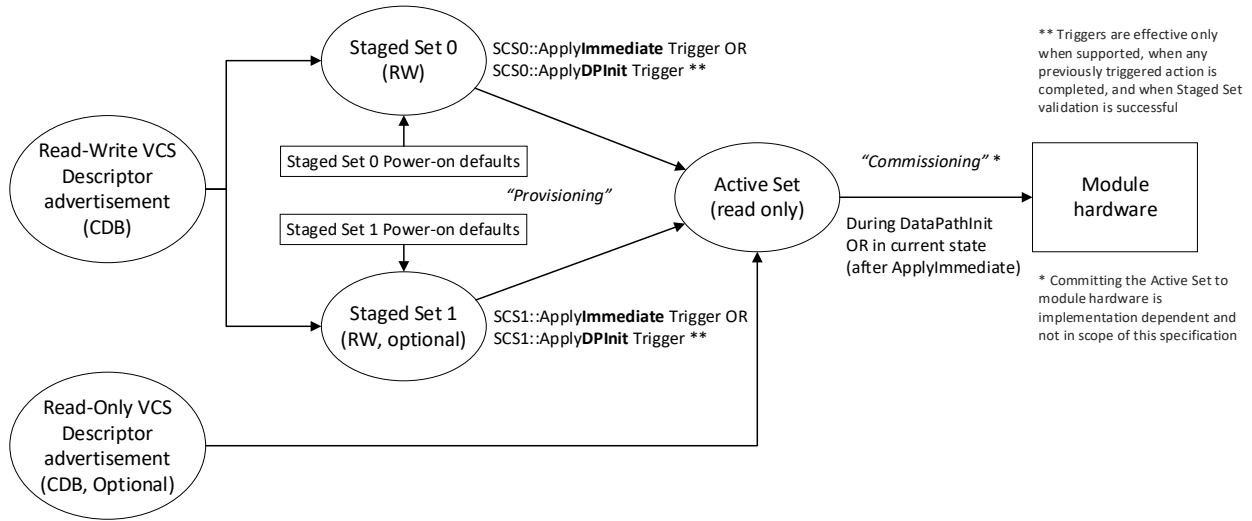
Staged Set 0 (RW)

SCS0::Apply**Immediate** Trigger OR
SCS0::Apply**DPInit** Trigger **

** Triggers are effective only when supported, when any previously triggered action is completed, and when Staged Set validation is successful

Read-Write VCS Descriptor advertisement (CDB)

Staged Set 0 Power-on defaults

"Provisioning"

Active Set (read only)

"Commissioning" *

Module hardware

Staged Set 1 Power-on defaults

During DataPathInit OR in current state (after ApplyImmediate)

Staged Set 1 (RW, optional)

SCS1::Apply**Immediate** Trigger OR
SCS1::Apply**DPInit** Trigger **

* Committing the Active Set to module hardware is implementation dependent and not in scope of this specification

Read-Only VCS Descriptor advertisement (CDB, Optional)